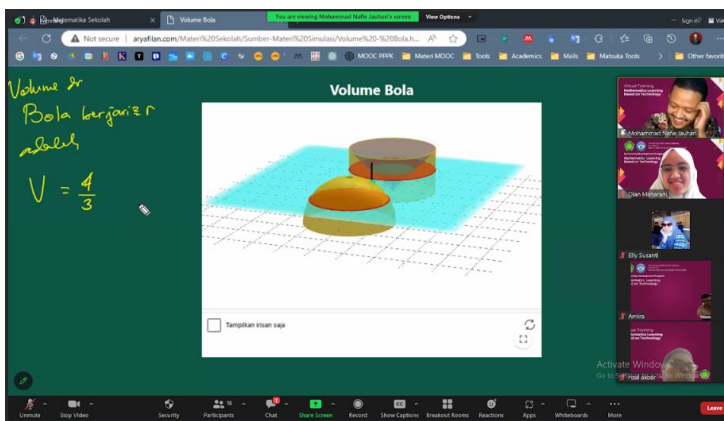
Matematika Sekolah × Volume Bola

You are viewing Mohammad Nafie Jauhari's screen View Options

Not secure | aryafilan.com/Materi%20Sekolah/Sumber-Materi%20Simulasi/Volume%20-%20Bola.h...

MOOC PPPK Materi MOOC Tools Academics Mails Matsuka Tools Other favorites

Volume Bola

Tampilkan irisan saja

Volume dr Bola berjari r adalah

$V = \frac{4}{3}$

Virtual Training Mathematics Learning Based on Technology

Mohammad Nafie Jauhari

Dian Maharani

Elly Susanti

Amira

Fajar Akbar

Activate Windows Go to Settings to activate Windows.

Unmute Stop Video Security Participants 16 Chat Share Screen Record Show Captions Breakout Rooms Reactions Apps Whiteboards More Leave